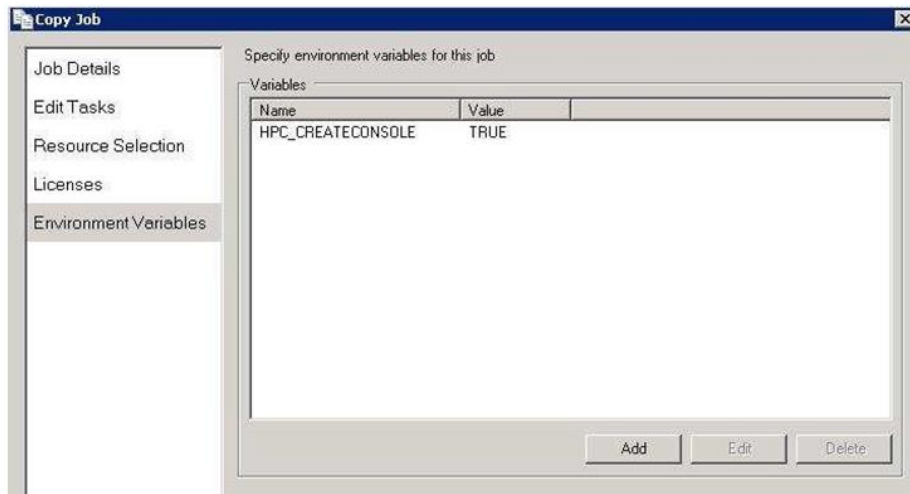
Copy Job

Job Details
Edit Tasks
Resource Selection
Licenses
Environment Variables

Specify environment variables for this job

Variables

| Name | Value |
|---|---|
| HPC_CREATECONSOLE | TRUE |

Add Edit Delete